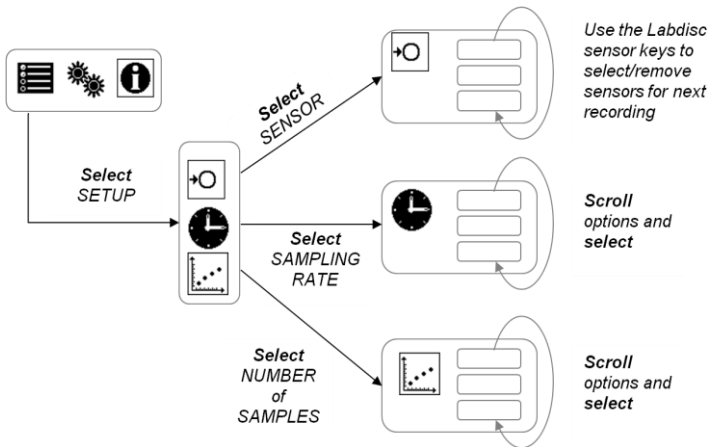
Select
SETUP

Select
SENSOR

Use the Labdisc sensor keys to select/remove sensors for next recording

Select
SAMPLING
RATE

Scroll options and select

Select
NUMBER
of
SAMPLES

Scroll options and select